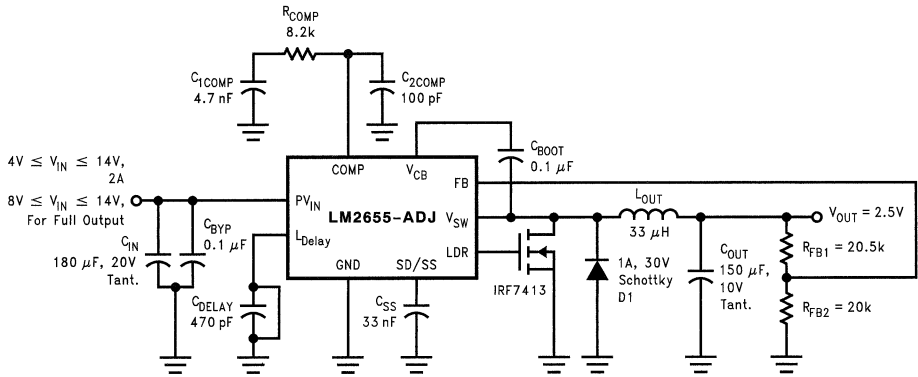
$R_{COMP}$
8.2k

$C_{1COMP}$
4.7 nF

$C_{2COMP}$
100 pF

$4V \leq V_{IN} \leq 14V$,
2A

$8V \leq V_{IN} \leq 14V$,
For Full Output

COMP

$V_{CB}$

$C_{BOOT}$
0.1 $\mu F$

FB

$PV_{IN}$

LM2655-ADJ

$V_{SW}$

$L_{OUT}$

$V_{OUT} = 2.5V$

$C_{BYP}$
0.1 $\mu F$

$L_{Delay}$

LDR

33 $\mu H$

$C_{IN}$
180 $\mu F$, 20V
Tant.

GND

SD/SS

1A, 30V
Schottky
D1

$C_{OUT}$
150 $\mu F$,
10V
Tant.

$R_{FB1} = 20.5k$

$C_{DELAY}$
470 pF

$C_{SS}$
33 nF

IRF7413

$R_{FB2} = 20k$